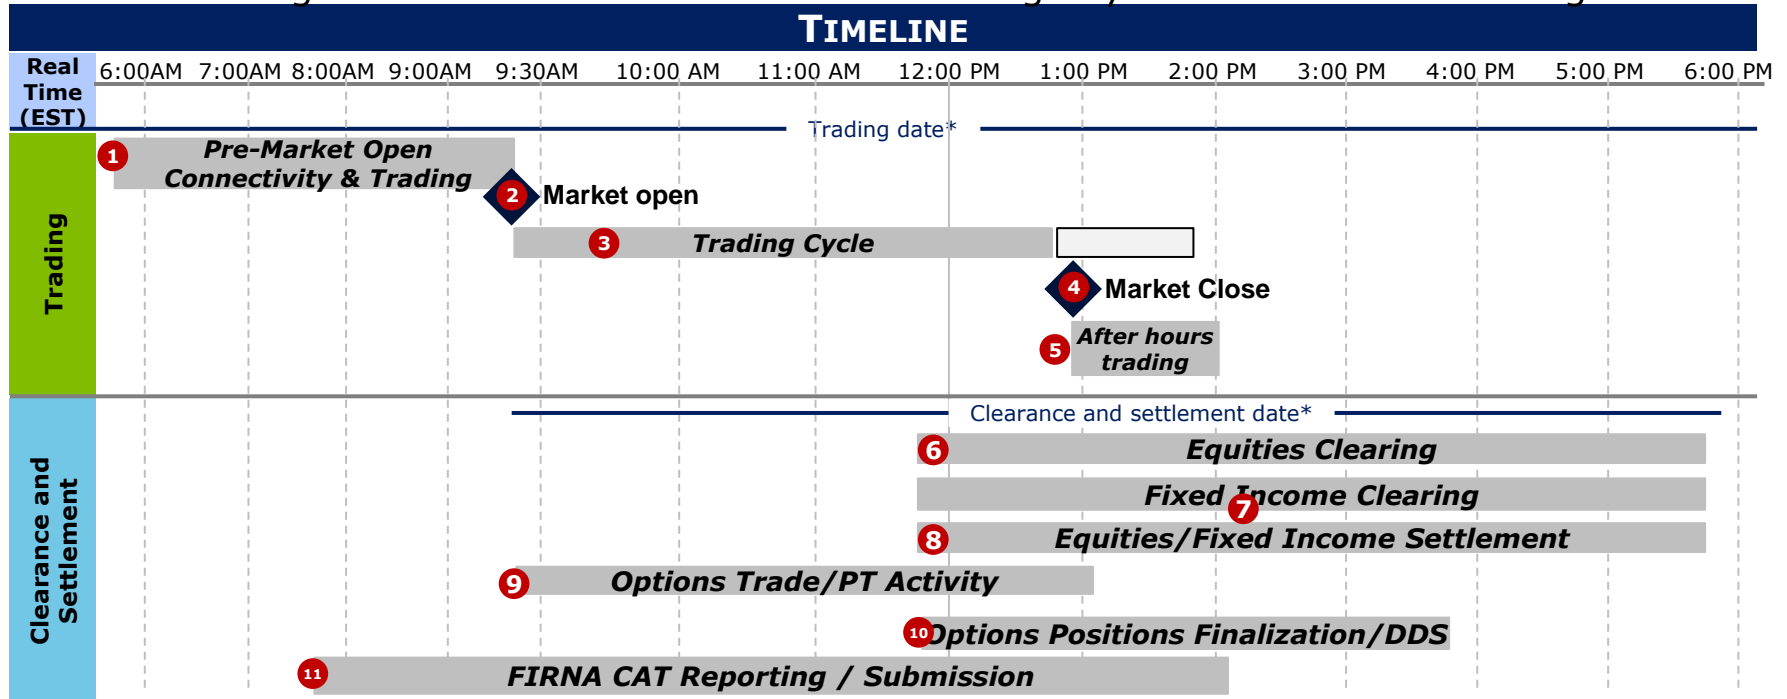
TIMELINE

Real Time (EST)

6:00AM 7:00AM 8:00AM 9:00AM 9:30AM 10:00 AM 11:00 AM 12:00 PM 1:00 PM 2:00 PM 3:00 PM 4:00 PM 5:00 PM 6:00 PM

Trading date*

Trading

1 Pre-Market Open Connectivity & Trading

2 Market open

3 Trading Cycle

4 Market Close

5 After hours trading

Clearance and Settlement

Clearance and settlement date*

6 Equities Clearing

7 Fixed Income Clearing

8 Equities/Fixed Income Settlement

9 Options Trade/PT Activity

10 Options Positions Finalization/DDS

11 FIRNA CAT Reporting / Submission